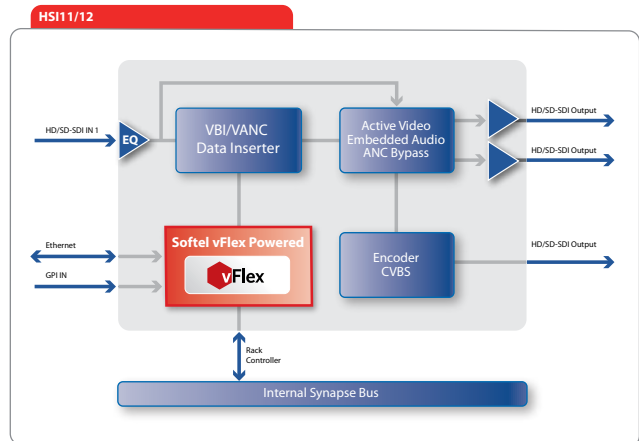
HSI11/12

HD/SD-SDI IN 1

EQ

VBI/VANC Data Inserter

Active Video Embedded Audio ANC Bypass

HD/SD-SDI Output

HD/SD-SDI Output

Ethernet

GPI IN

Softel vFlex Powered

vFlex

Encoder CVBS

HD/SD-SDI Output

Rack Controller

Internal Synapse Bus